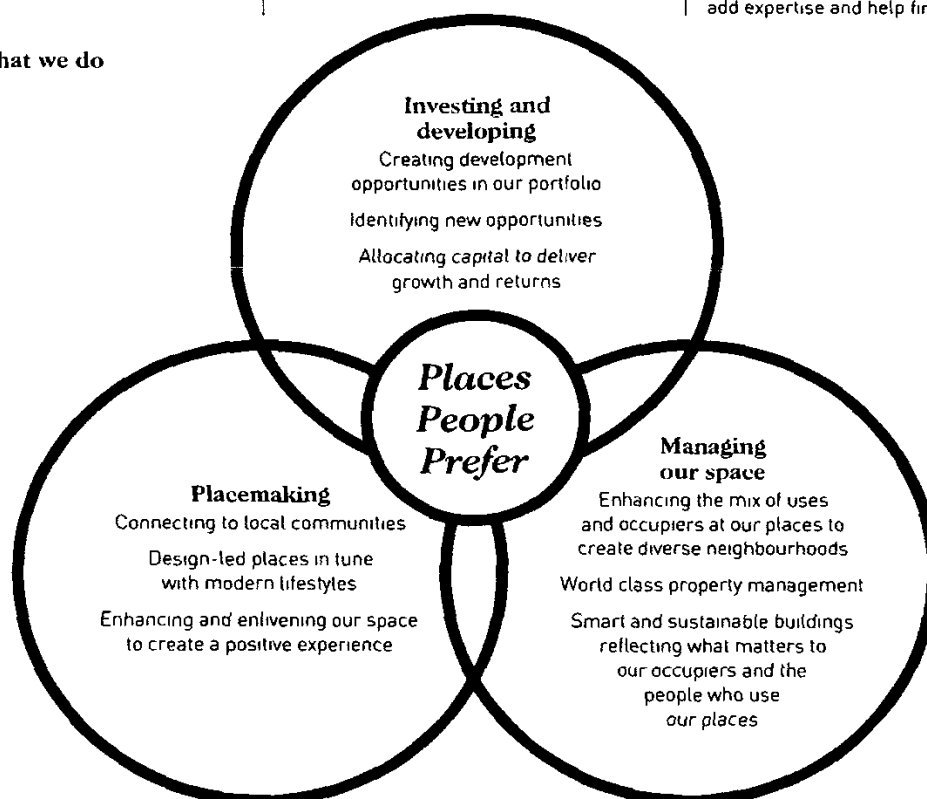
hat we do

add expertise and help fir

Investing and developing

Creating development opportunities in our portfolio

Identifying new opportunities

Allocating capital to deliver growth and returns

Places People Prefer

Placemaking

Connecting to local communities

Design-led places in tune with modern lifestyles

Enhancing and enlivening our space to create a positive experience

Managing our space

Enhancing the mix of uses and occupiers at our places to create diverse neighbourhoods

World class property management

Smart and sustainable buildings reflecting what matters to our occupiers and the people who use our places